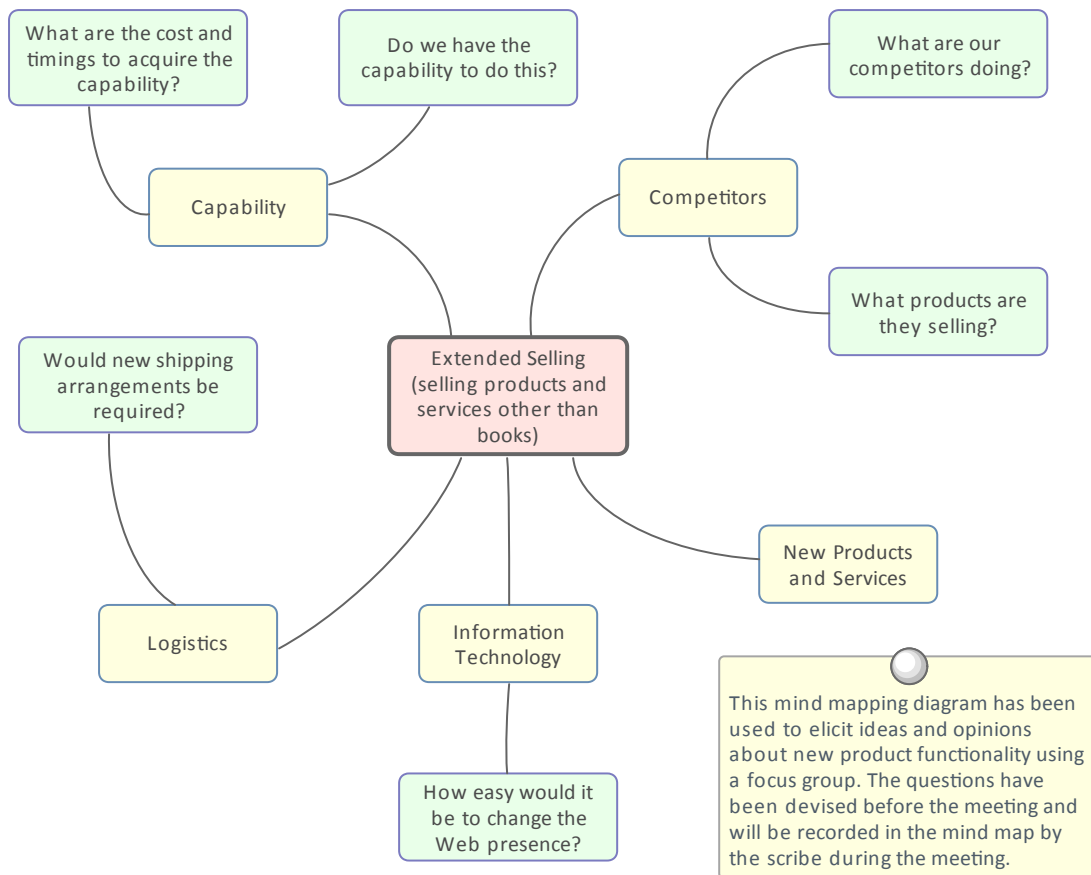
What are the cost and timings to acquire the capability?

Do we have the capability to do this?

What are our competitors doing?

Capability

Competitors

What products are they selling?

Would new shipping arrangements be required?

Extended Selling (selling products and services other than books)

New Products and Services

Logistics

Information Technology

This mind mapping diagram has been used to elicit ideas and opinions about new product functionality using a focus group. The questions have been devised before the meeting and will be recorded in the mind map by the scribe during the meeting.

How easy would it be to change the Web presence?